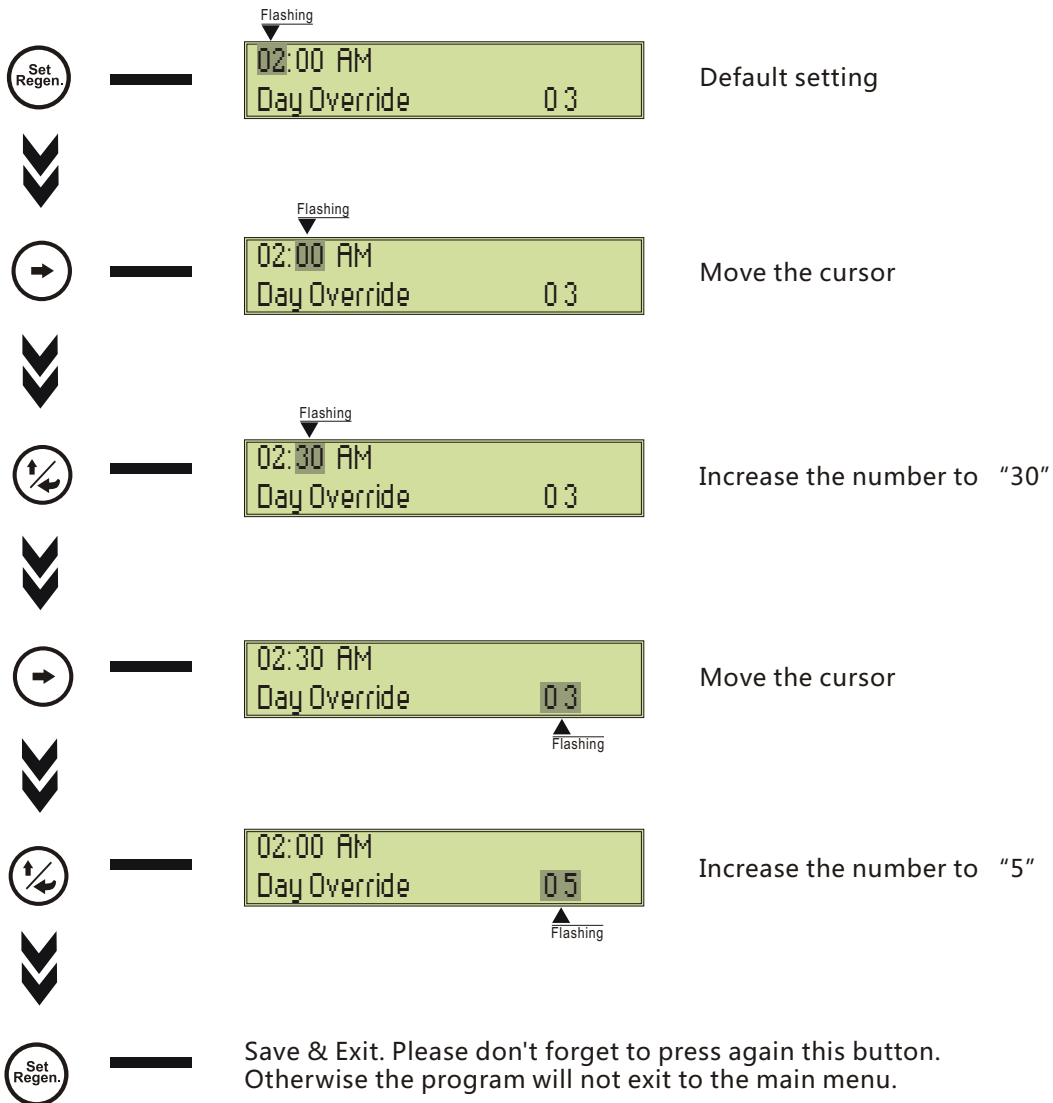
Set Regen.

Flashing

02:00 AM
Day Override 03

Default setting

Flashing

02:00 AM
Day Override 03

Move the cursor

Flashing

02:30 AM
Day Override 03

Increase the number to "30"

02:30 AM
Day Override 03

Flashing

Move the cursor

02:00 AM
Day Override 05

Flashing

Increase the number to "5"

Set Regen.

Save & Exit. Please don't forget to press again this button. Otherwise the program will not exit to the main menu.